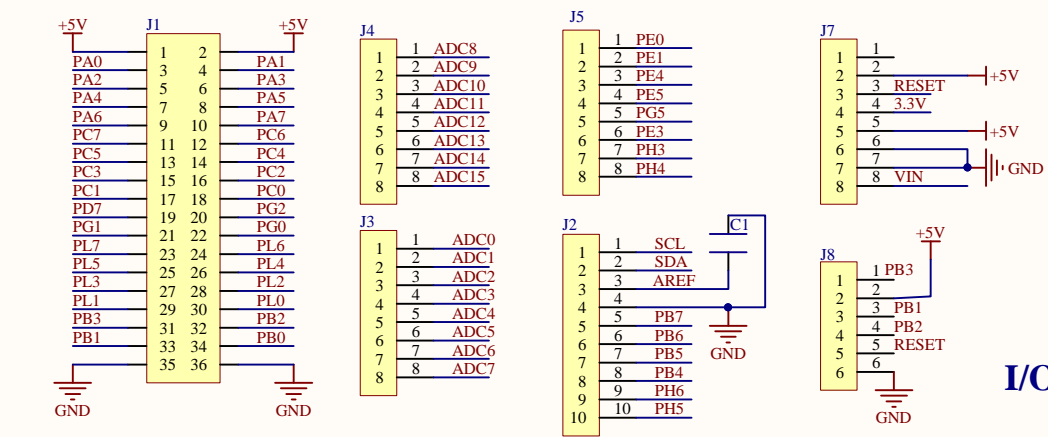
+5V J1 +5V

| PA0 | 1 | 2 | PA1 |
|---|---|---|---|
| PA2 | 3 | 4 | PA3 |
| PA4 | 5 | 6 | PA5 |
| PA6 | 7 | 8 | PA7 |
| PC7 | 9 | 10 | PC6 |
| PC5 | 11 | 12 | PC4 |
| PC3 | 13 | 14 | PC2 |
| PC1 | 15 | 16 | PC0 |
| PD7 | 17 | 18 | PG2 |
| PG1 | 19 | 20 | PG0 |
| PL7 | 21 | 22 | PL6 |
| PL5 | 23 | 24 | PL4 |
| PL3 | 25 | 26 | PL2 |
| PL1 | 27 | 28 | PL0 |
| PB3 | 29 | 30 | PB2 |
| PB1 | 31 | 32 | PB0 |
| | 33 | 34 | |
| | 35 | 36 | |

GND GND

J4
1 1 ADC8
2 2 ADC9
3 3 ADC10
4 4 ADC11
5 5 ADC12
6 6 ADC13
7 7 ADC14
8 8 ADC15

J3
1 1 ADC0
2 2 ADC1
3 3 ADC2
4 4 ADC3
5 5 ADC4
6 6 ADC5
7 7 ADC6
8 8 ADC7

J5
1 1 PE0
2 2 PE1
3 3 PE4
4 4 PE5
5 5 PG5
6 6 PE3
7 7 PH3
8 8 PH4

J2
C1
1 1 SCL
2 2 SDA
3 3 AREF
4 4
5 5 PB7
6 6 PB6
7 7 PB5
8 8 PB4
9 9 PH6
10 10 PH5
GND

J7
1 1
2 2
3 3 RESET
4 4 3.3V
5 5
6 6
7 7
8 8 VIN
+5V
+5V
GND

+5V
J8
1 1 PB3
2 2
3 3 PB1
4 4 PB2
5 5 RESET
6 6
GND

I/C